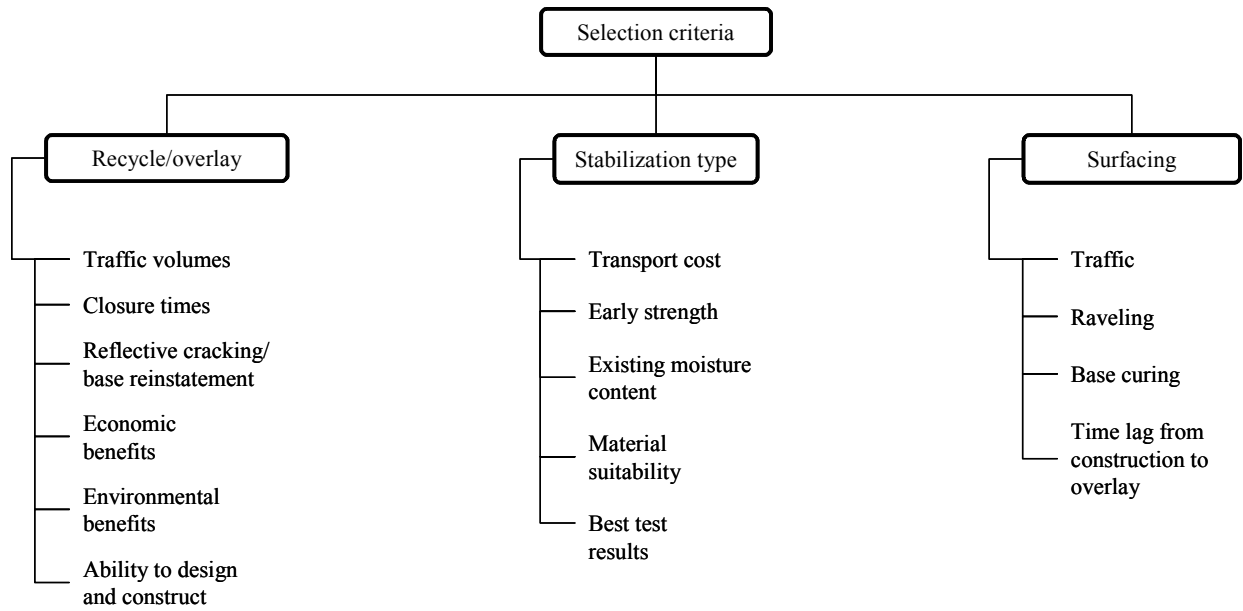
Selection criteria

Recycle/overlay

Traffic volumes

Closure times

Reflective cracking/ base reinstatement

Economic benefits

Environmental benefits

Ability to design and construct

Stabilization type

Transport cost

Early strength

Existing moisture content

Material suitability

Best test results

Surfacing

Traffic

Raveling

Base curing

Time lag from construction to overlay